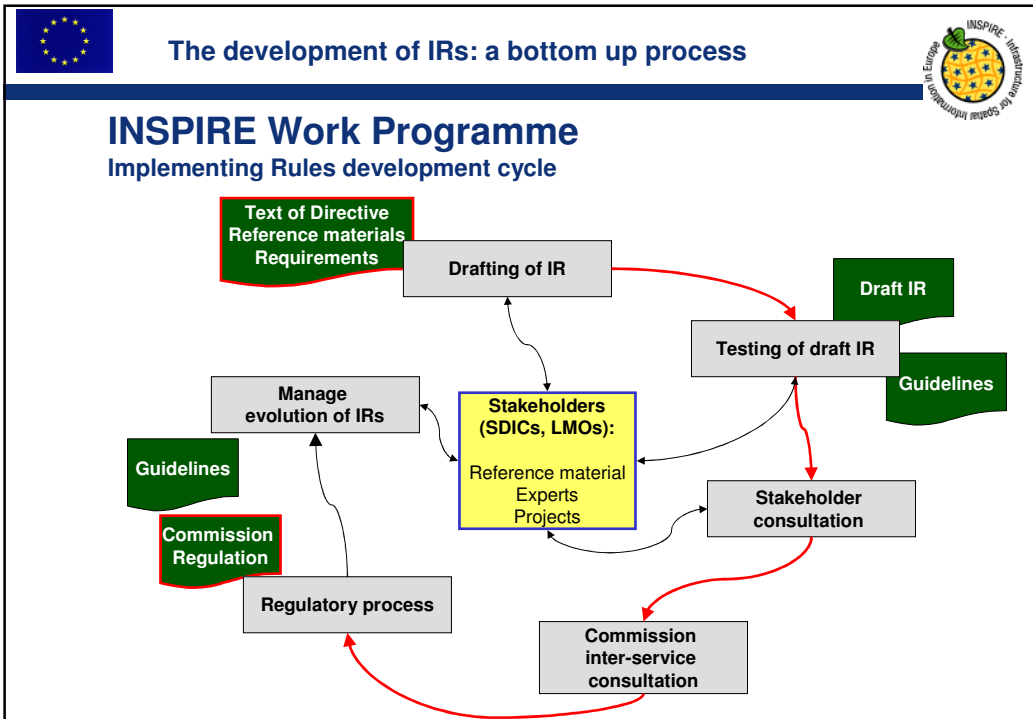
The development of IRs: a bottom up process

INSPIRE - Infrastructure for Spatial Information in Europe

INSPIRE Work Programme
Implementing Rules development cycle

Text of Directive
Reference materials
Requirements

Drafting of IR

Draft IR

Testing of draft IR

Guidelines

Manage evolution of IRs

Stakeholders (SDICs, LMOs):

Reference material
Experts
Projects

Guidelines

Stakeholder consultation

Commission Regulation

Regulatory process

Commission inter-service consultation